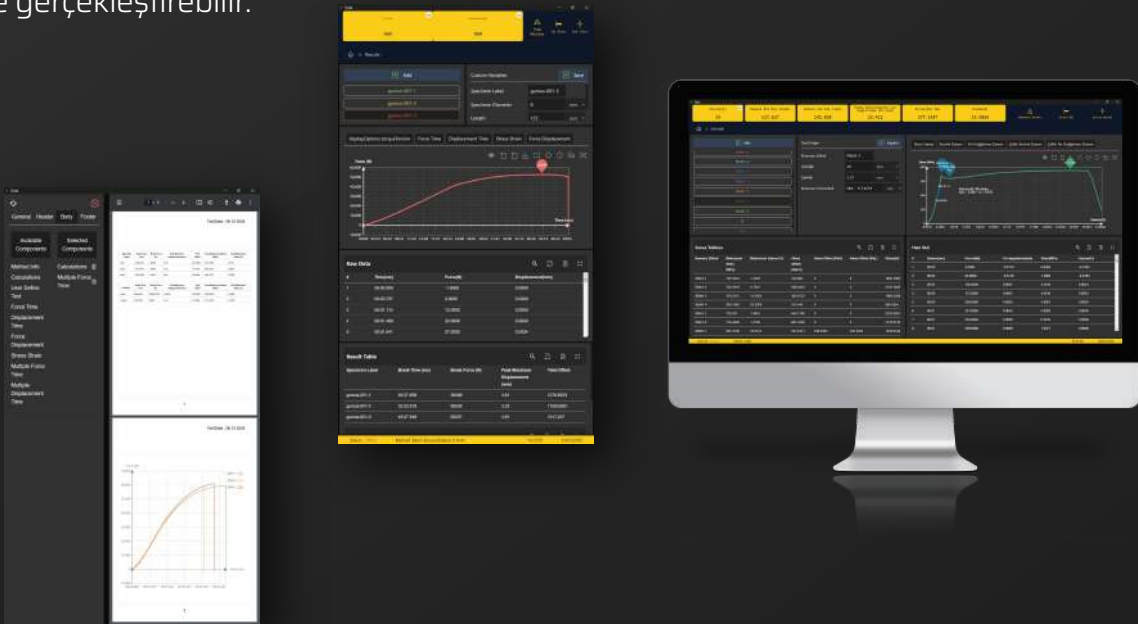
e gerçekleştirebilir.

General Header Body Footer

Available Components

Selected Components

Method Info

Calculations

User Define Text

Force Time

Displacement Time

Force Displacement

Stress Strain

Multiple Force Time

Multiple Displacement Time

Calculations

Multiple Force Time

Add

Custom Variables

Save

Specimen Label

Specimen Diameter

Length

Force Time

Displacement Time

Stress Strain

Force Displacement

Raw Data

Time(sn)

Force(N)

Displacement(mm)

Result Table

Specimen Label

Break Time (sec)

Break Force (N)

Peak Maximum Displacement (mm)

Yield Offset

Results

Add

Test Graph

Result Tables

Raw Data